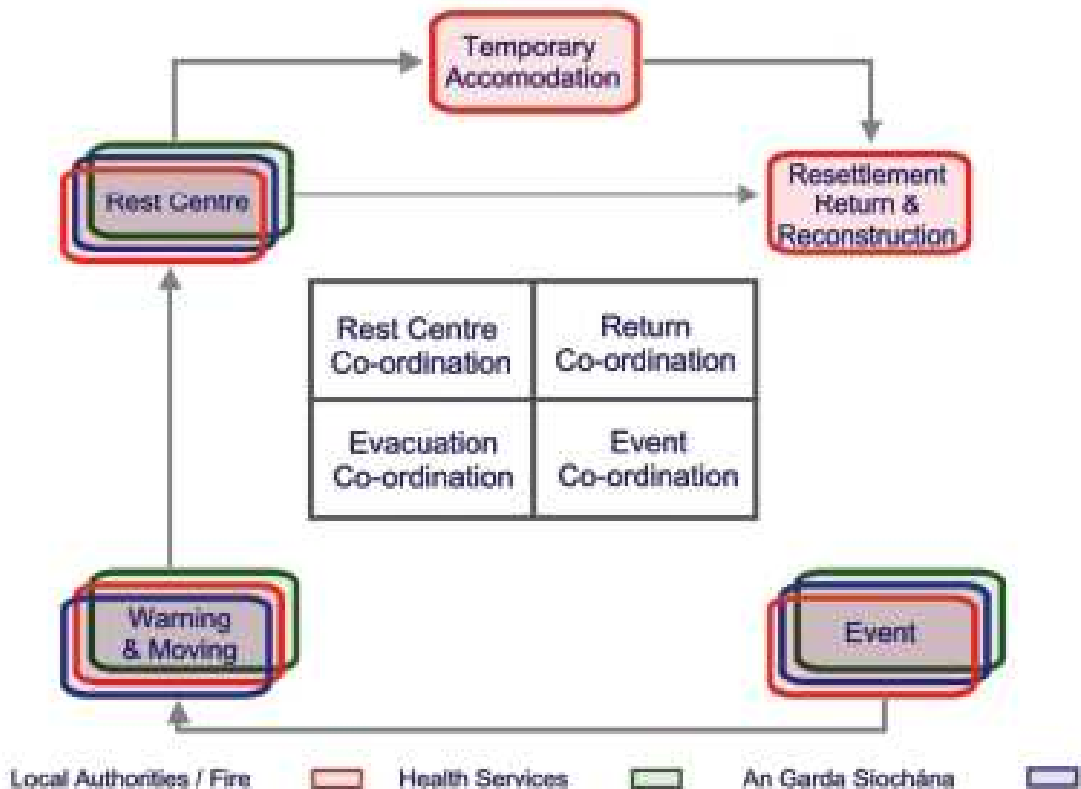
Temporary Accomodation

Rest Centre

Resettlement Return & Reconstruction

| Rest Centre Co-ordination | Return Co-ordination |
|---|---|
| Evacuation Co-ordination | Event Co-ordination |

Warning & Moving

Event

Local Authorities / Fire

Health Services

An Garda Síochána